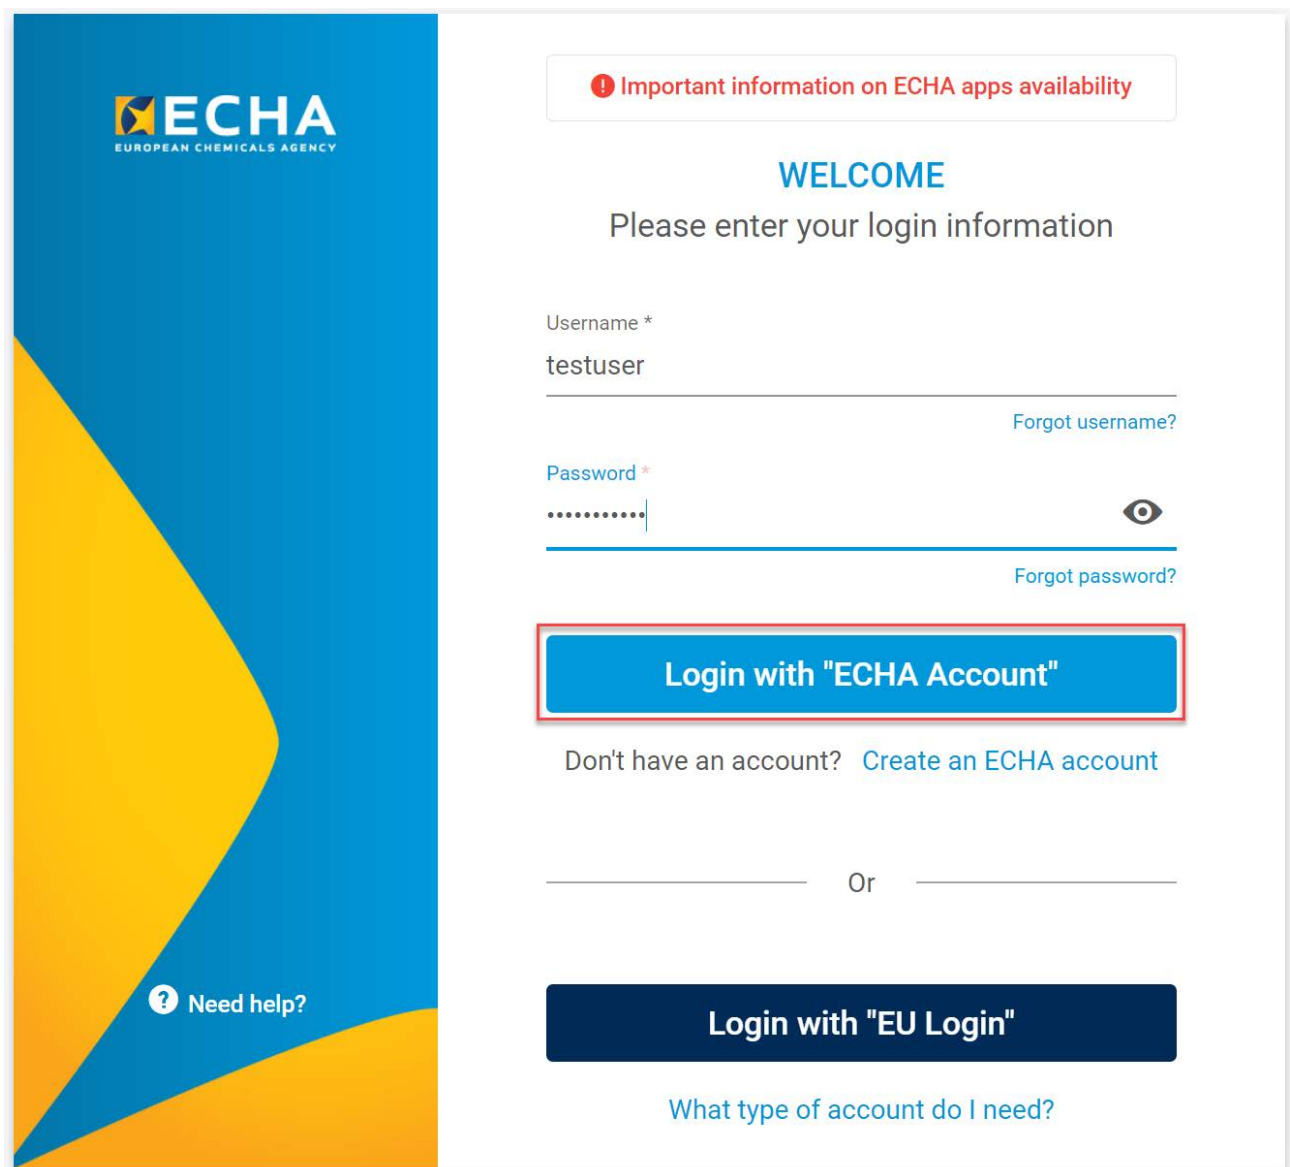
ECHA
EUROPEAN CHEMICALS AGENCY

Need help?

Important information on ECHA apps availability

WELCOME
Please enter your login information

Username *
testuser

Forgot username?

Password *
•••••••••••

Forgot password?

Login with "ECHA Account"

Don't have an account? Create an ECHA account

Or

Login with "EU Login"

What type of account do I need?